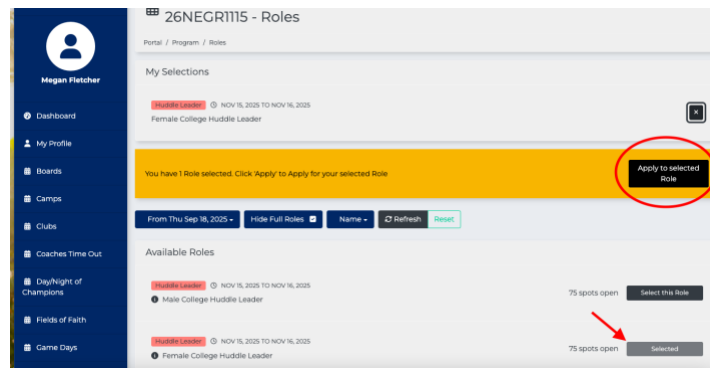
Megan Fletcher

Dashboard

My Profile

Boards

Camps

Clubs

Coaches Time Out

Day/Night of Champions

Fields of Faith

Game Days

26NEGR1115 - Roles

Portal / Program / Roles

My Selections

Huddle Leader NOV 15, 2025 TO NOV 16, 2025

Female College Huddle Leader

×

You have 1 Role selected. Click 'Apply' to Apply for your selected Role

Apply to selected Role

From Thu Sep 18, 2025

Hide Full Roles

Name

Refresh

Reset

Available Roles

Huddle Leader NOV 15, 2025 TO NOV 16, 2025

Male College Huddle Leader

75 spots open

Select this Role

Huddle Leader NOV 15, 2025 TO NOV 16, 2025

Female College Huddle Leader

75 spots open

Selected